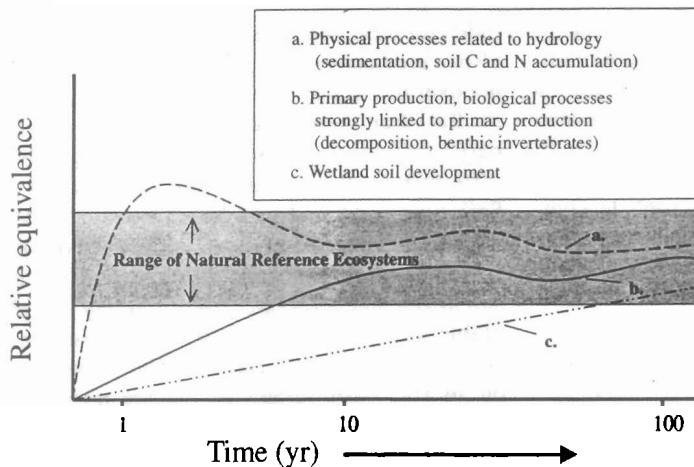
a. Physical processes related to hydrology (sedimentation, soil C and N accumulation)

b. Primary production, biological processes strongly linked to primary production (decomposition, benthic invertebrates)

c. Wetland soil development

Relative equivalence

Range of Natural Reference Ecosystems

a.

b.

c.

1

10

100

Time (yr)